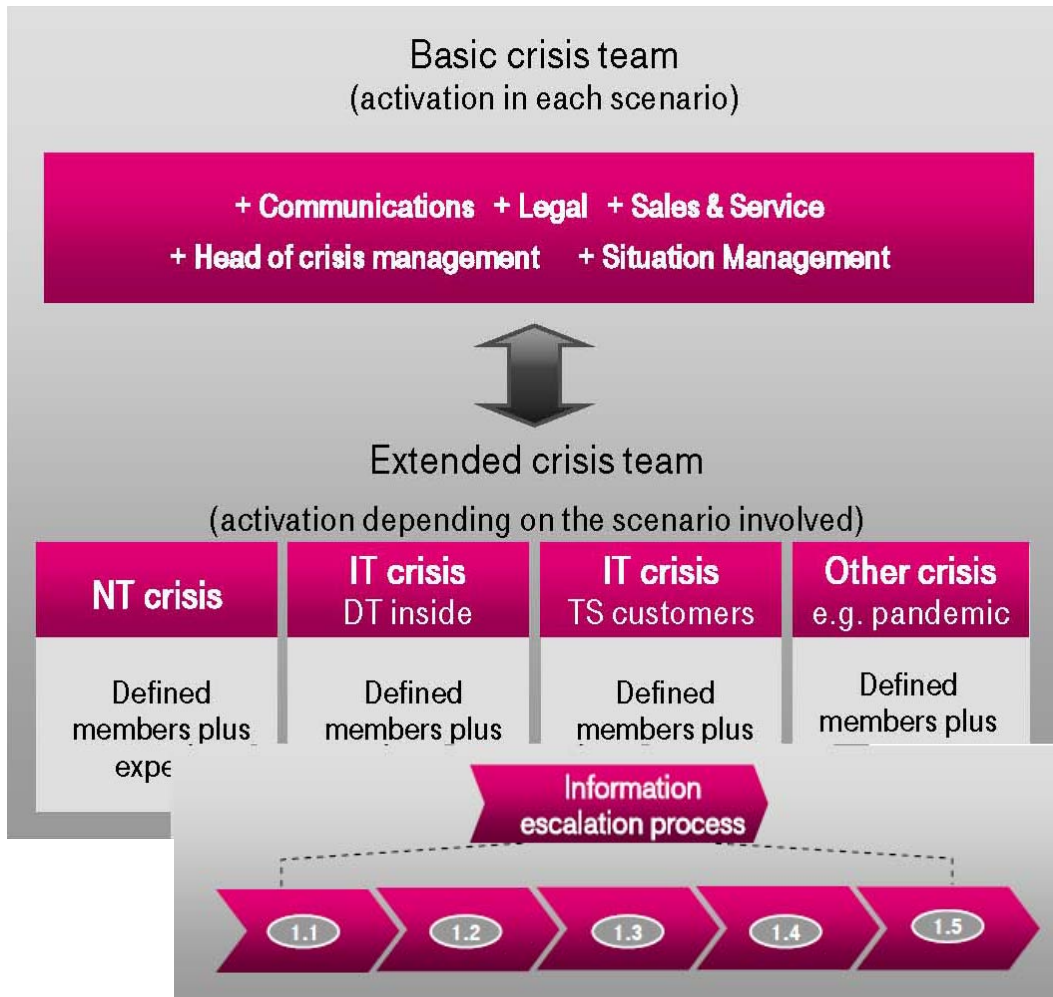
Basic crisis team
(activation in each scenario)

+ Communications + Legal + Sales & Service
+ Head of crisis management + Situation Management

Extended crisis team
(activation depending on the scenario involved)

NT crisis

IT crisis
DT inside

IT crisis
TS customers

Other crisis
e.g. pandemic

Defined members plus expe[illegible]

Defined members plus

Defined members plus

Defined members plus

Information escalation process

1.1

1.2

1.3

1.4

1.5